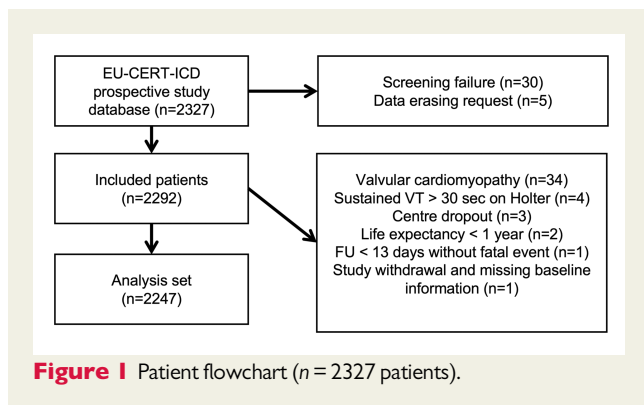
EU-CERT-ICD prospective study database (n=2327)

Screening failure (n=30)
Data erasing request (n=5)

Included patients (n=2292)

Valvular cardiomyopathy (n=34)
Sustained VT > 30 sec on Holter (n=4)
Centre dropout (n=3)
Life expectancy < 1 year (n=2)
FU < 13 days without fatal event (n=1)
Study withdrawal and missing baseline information (n=1)

Analysis set (n=2247)

**Figure 1** Patient flowchart ($n = 2327$ patients).